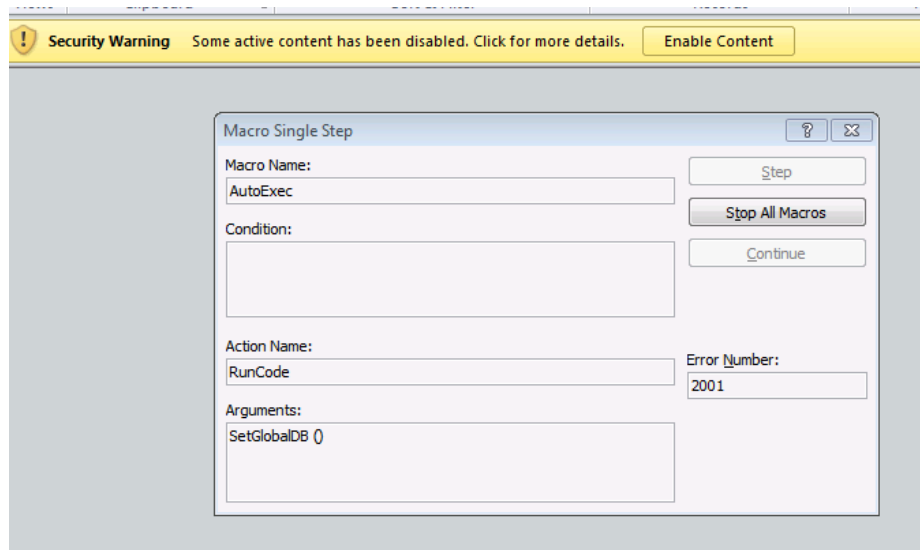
Security Warning Some active content has been disabled. Click for more details. Enable Content

Macro Single Step

Macro Name:
AutoExec

Step
Stop All Macros
Continue

Condition:

Action Name:
RunCode

Error Number:
2001

Arguments:
SetGlobalDB ()